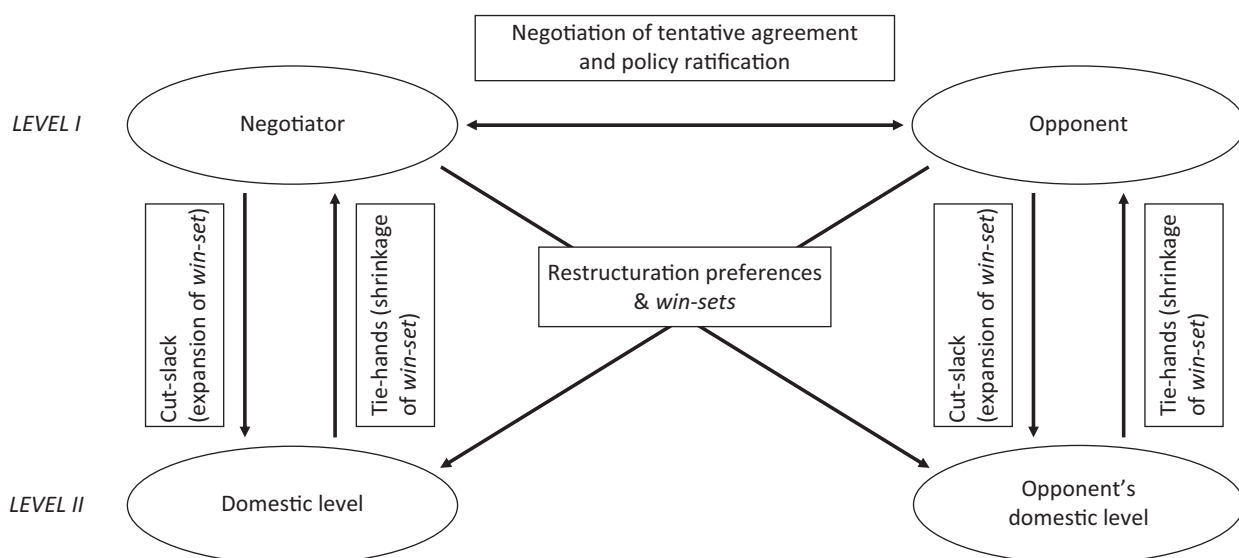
Negotiation of tentative agreement and policy ratification

LEVEL I

Negotiator

Opponent

Cut-slack (expansion of win-set)

Tie-hands (shrinkage of win-set)

Restructuration preferences & win-sets

Cut-slack (expansion of win-set)

Tie-hands (shrinkage of win-set)

LEVEL II

Domestic level

Opponent's domestic level